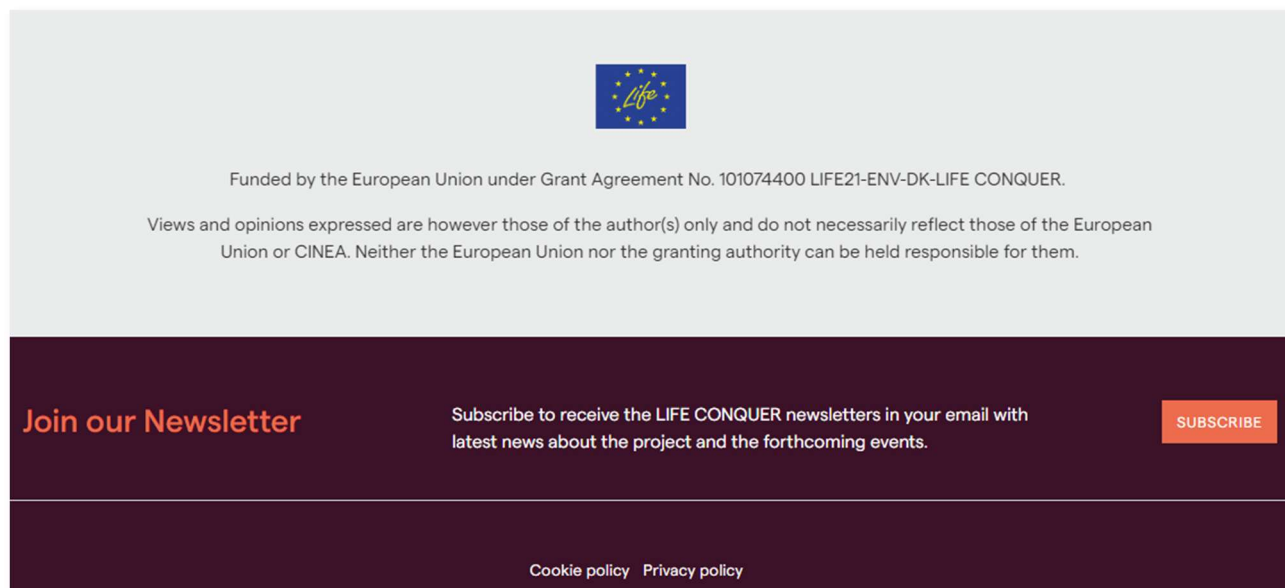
Life

Funded by the European Union under Grant Agreement No. 101074400 LIFE21-ENV-DK-LIFE CONQUER.

Views and opinions expressed are however those of the author(s) only and do not necessarily reflect those of the European Union or CINEA. Neither the European Union nor the granting authority can be held responsible for them.

Join our Newsletter

Subscribe to receive the LIFE CONQUER newsletters in your email with latest news about the project and the forthcoming events.

SUBSCRIBE

Cookie policy Privacy policy